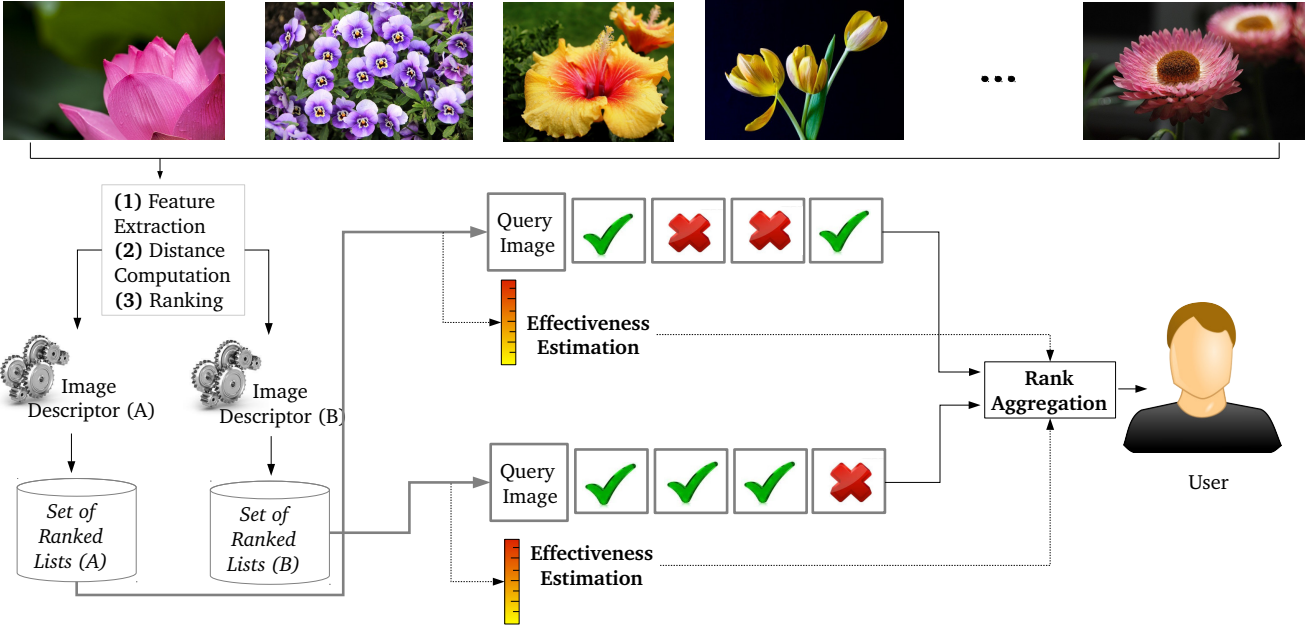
...

**(1)** Feature Extraction
**(2)** Distance Computation
**(3)** Ranking

Image Descriptor (A)

Image Descriptor (B)

*Set of Ranked Lists (A)*

*Set of Ranked Lists (B)*

Query Image

**Effectiveness Estimation**

Query Image

**Effectiveness Estimation**

**Rank Aggregation**

User